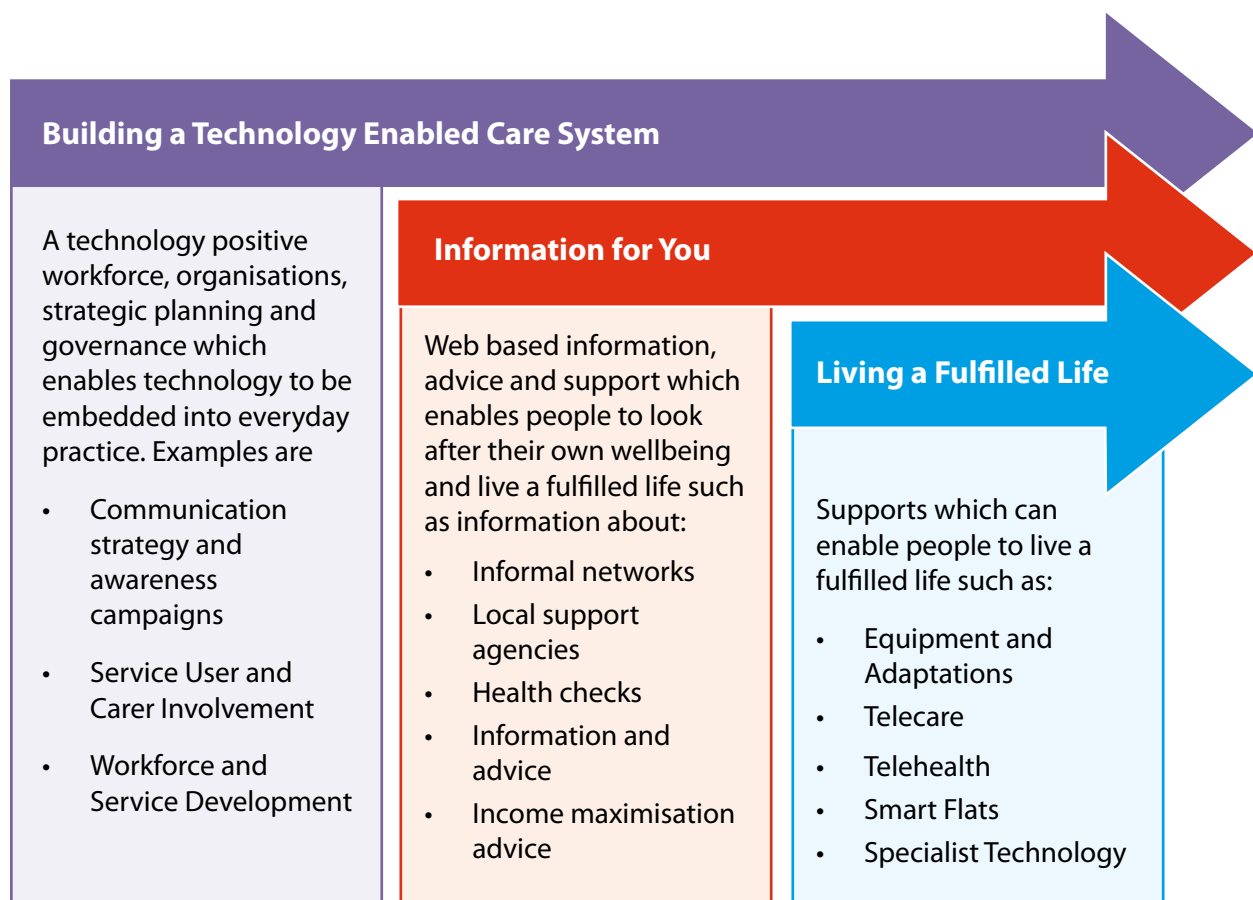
Building a Technology Enabled Care System

A technology positive workforce, organisations, strategic planning and governance which enables technology to be embedded into everyday practice. Examples are

- Communication strategy and awareness campaigns
- Service User and Carer Involvement
- Workforce and Service Development

Information for You

Web based information, advice and support which enables people to look after their own wellbeing and live a fulfilled life such as information about:

- Informal networks
- Local support agencies
- Health checks
- Information and advice
- Income maximisation advice

Living a Fulfilled Life

Supports which can enable people to live a fulfilled life such as:

- Equipment and Adaptations
- Telecare
- Telehealth
- Smart Flats
- Specialist Technology